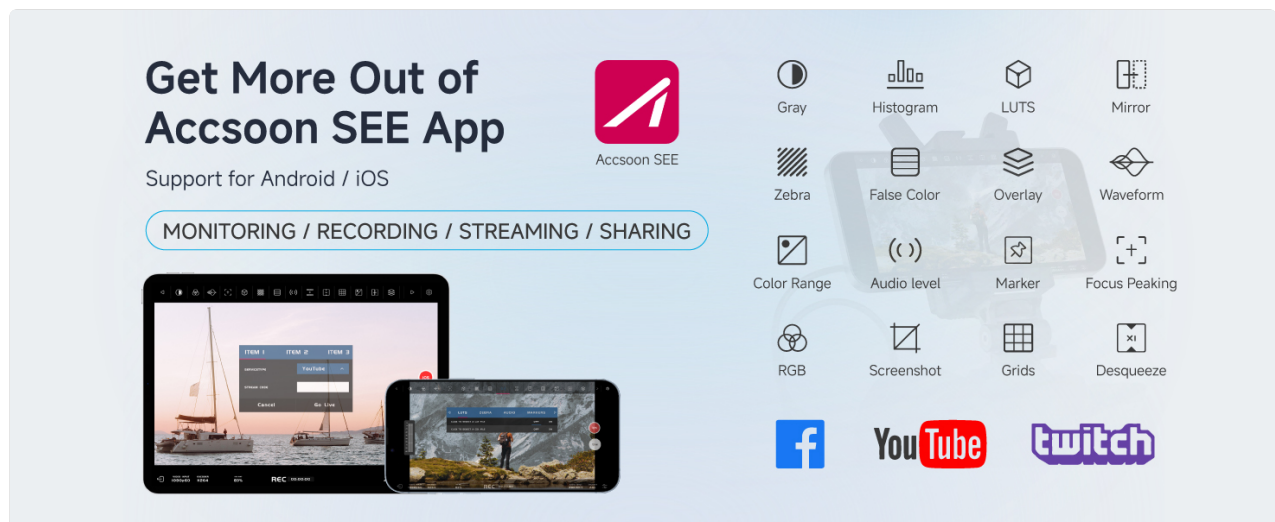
Get More Out of Accsoon SEE App

Support for Android / iOS

MONITORING / RECORDING / STREAMING / SHARING

Accsoon SEE

Gray
Histogram
LUTS
Mirror
Zebra
False Color
Overlay
Waveform
Color Range
Audio level
Marker
Focus Peaking
RGB
Screenshot
Grids
Desqueeze

ITEM 1 ITEM 2 ITEM 3
YouTube
Cancel Go Live
REC
X1

f
YouTube
twitch